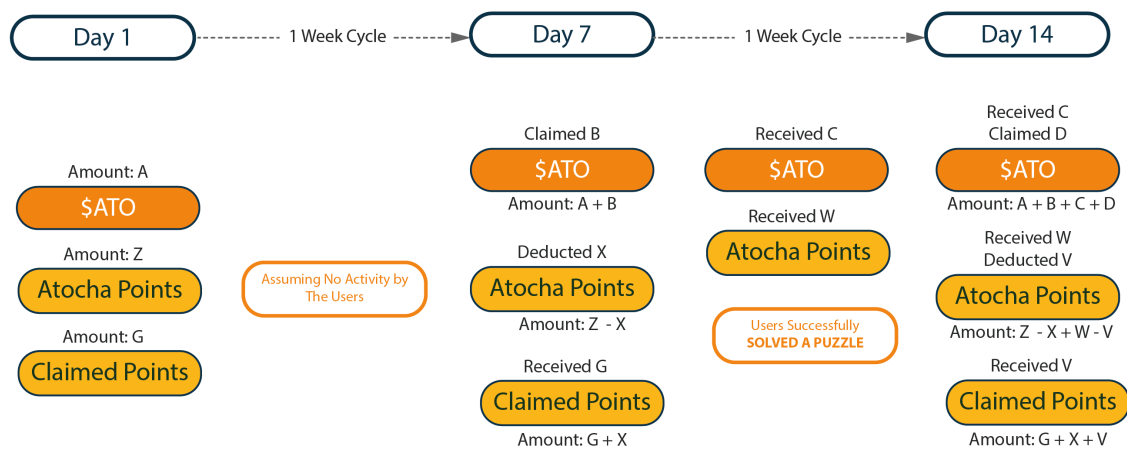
Day 1

1 Week Cycle

Day 7

1 Week Cycle

Day 14

Amount: A
$ATO

Amount: Z
Atocha Points

Amount: G
Claimed Points

Assuming No Activity by The Users

Claimed B
$ATO
Amount: A + B

Deducted X
Atocha Points
Amount: Z - X

Received G
Claimed Points
Amount: G + X

Received C
$ATO

Received W
Atocha Points

Users Successfully SOLVED A PUZZLE

Received C
Claimed D
$ATO
Amount: A + B + C + D

Received W
Deducted V
Atocha Points
Amount: Z - X + W - V

Received V
Claimed Points
Amount: G + X + V